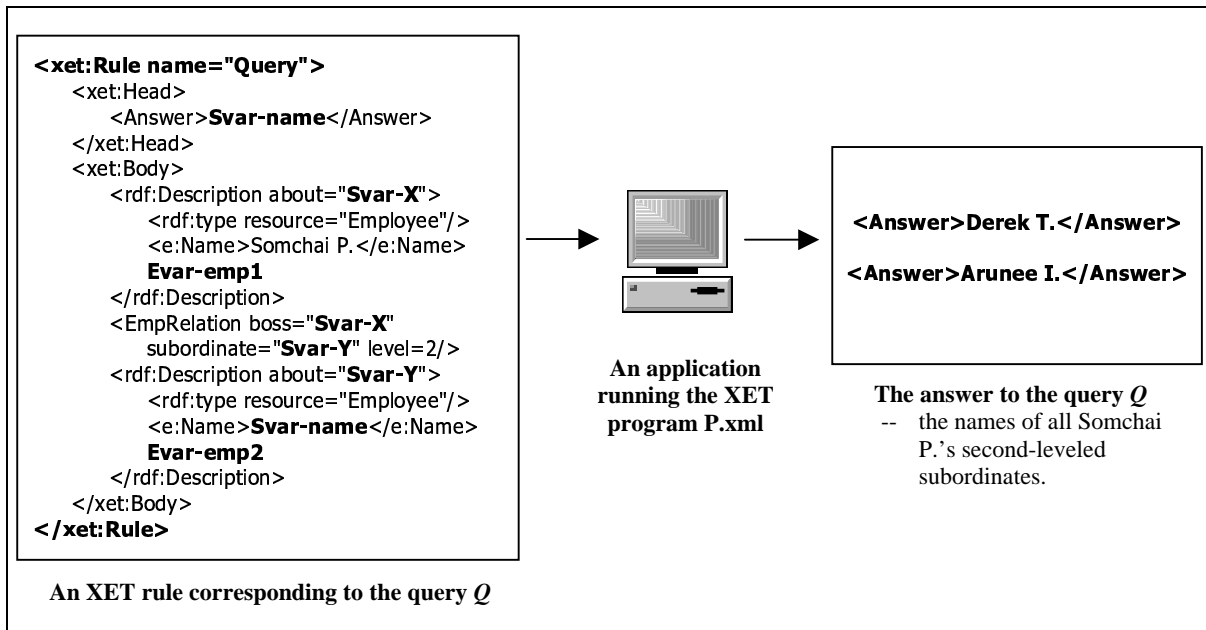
<xet:Rule name="Query">
<xet:Head>
<Answer>Svar-name</Answer>
</xet:Head>
<xet:Body>
<rdf:Description about="Svar-X">
<rdf:type resource="Employee"/>
<e:Name>Somchai P.</e:Name>
Evar-emp1
</rdf:Description>
<EmpRelation boss="Svar-X" subordinate="Svar-Y" level=2/>
<rdf:Description about="Svar-Y">
<rdf:type resource="Employee"/>
<e:Name>Svar-name</e:Name>
Evar-emp2
</rdf:Description>
</xet:Body>
</xet:Rule>

An XET rule corresponding to the query $Q$

An application running the XET program P.xml

<Answer>Derek T.</Answer>

<Answer>Arunee I.</Answer>

The answer to the query $Q$
-- the names of all Somchai P.'s second-leveled subordinates.